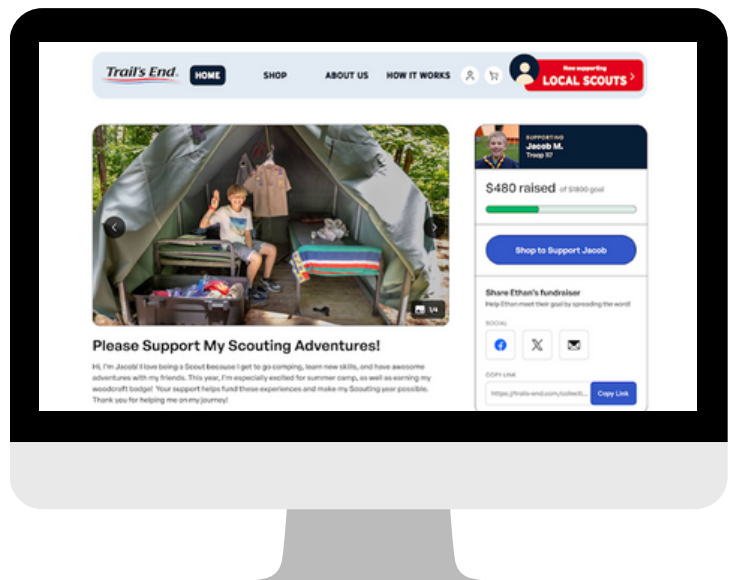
Trail's End.

HOME

SHOP

ABOUT US

HOW IT WORKS

Now supporting
LOCAL SCOUTS

1/4

Please Support My Scouting Adventures!

Hi, I'm Jacob! I love being a Scout because I get to go camping, learn new skills, and have awesome adventures with my friends. This year, I'm especially excited for summer camp, as well as earning my woodcraft badge! Your support helps fund these experiences and make my Scouting year possible. Thank you for helping me on my journey!

SUPPORTING
Jacob M.
Troop 117

$480 raised of $1800 goal

Shop to Support Jacob

Share Ethan's fundraiser
Help Ethan meet their goal by spreading the word!

SOCIAL

COPY LINK

https://trails-end.com/collecti...

Copy Link